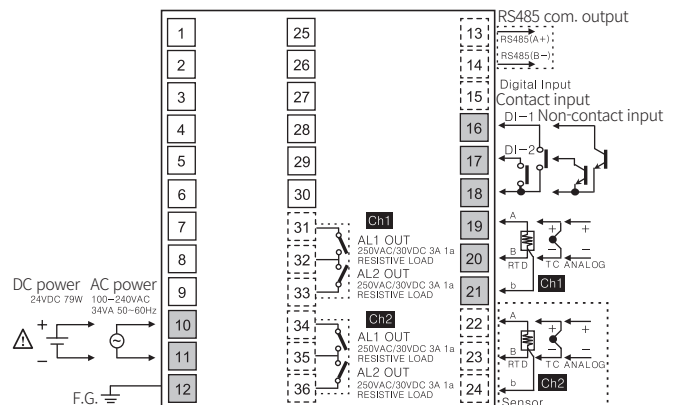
RS485 com. output
1
2
3
4
5
6
7
8
9
10
11
12
25
26
27
28
29
30
31
32
33
34
35
36
13
14
15
16
17
18
19
20
21
22
23
24
RS485(A+)
RS485(B−)
Digital Input
Contact input
DI−1 Non-contact input
DI−2
Ch1
AL1 OUT
250VAC/30VDC 3A 1a
RESISTIVE LOAD
AL2 OUT
250VAC/30VDC 3A 1a
RESISTIVE LOAD
Ch2
AL1 OUT
250VAC/30VDC 3A 1a
RESISTIVE LOAD
AL2 OUT
250VAC/30VDC 3A 1a
RESISTIVE LOAD
A
B
b
RTD
TC
ANALOG
+
−
Ch1
A
B
b
RTD
TC
ANALOG
+
−
Ch2
Sensor
DC power
24VDC 79W
AC power
100−240VAC
34VA 50~60Hz
+
−
F.G.